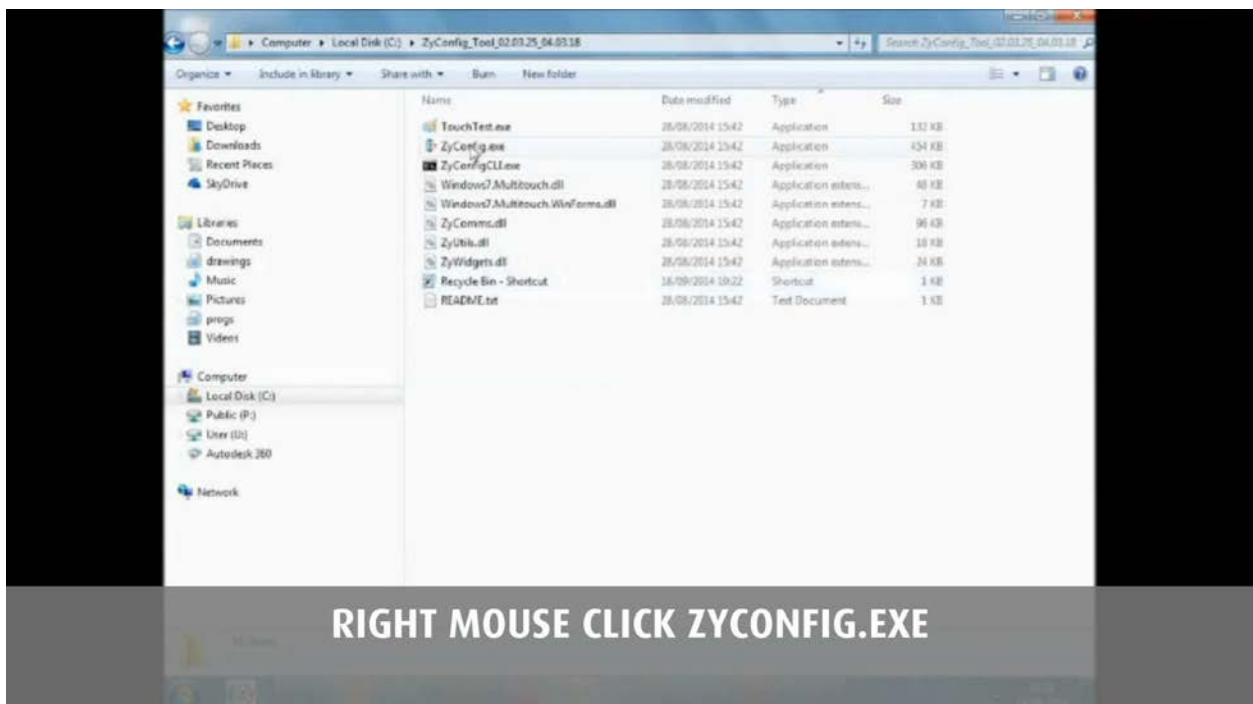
Computer ▸ Local Disk (C:) ▸ ZyConfig_Tool_02.03.25_04.03.18

Search ZyConfig_Tool_02.03.25_04.03.18

Organize ▾ Include in library ▾ Share with ▾ Burn New folder

Favorites
Desktop
Downloads
Recent Places
SkyDrive

Libraries
Documents
drawings
Music
Pictures
progs
Videos

Computer
Local Disk (C:)
Public (P:)
User (U:)
Autodesk 360

Network

| Name | Date modified | Type | Size |
|---|---|---|---|
| TouchTest.exe | 28/08/2014 15:42 | Application | 132 KB |
| ZyConfig.exe | 28/08/2014 15:42 | Application | 454 KB |
| ZyConfigCLI.exe | 28/08/2014 15:42 | Application | 306 KB |
| Windows7.Multitouch.dll | 28/08/2014 15:42 | Application extens... | 48 KB |
| Windows7.Multitouch.WinForms.dll | 28/08/2014 15:42 | Application extens... | 7 KB |
| ZyComms.dll | 28/08/2014 15:42 | Application extens... | 96 KB |
| ZyUtils.dll | 28/08/2014 15:42 | Application extens... | 18 KB |
| ZyWidgets.dll | 28/08/2014 15:42 | Application extens... | 24 KB |
| Recycle Bin - Shortcut | 16/09/2014 10:22 | Shortcut | 1 KB |
| README.txt | 28/08/2014 15:42 | Text Document | 1 KB |

RIGHT MOUSE CLICK ZYCONFIG.EXE